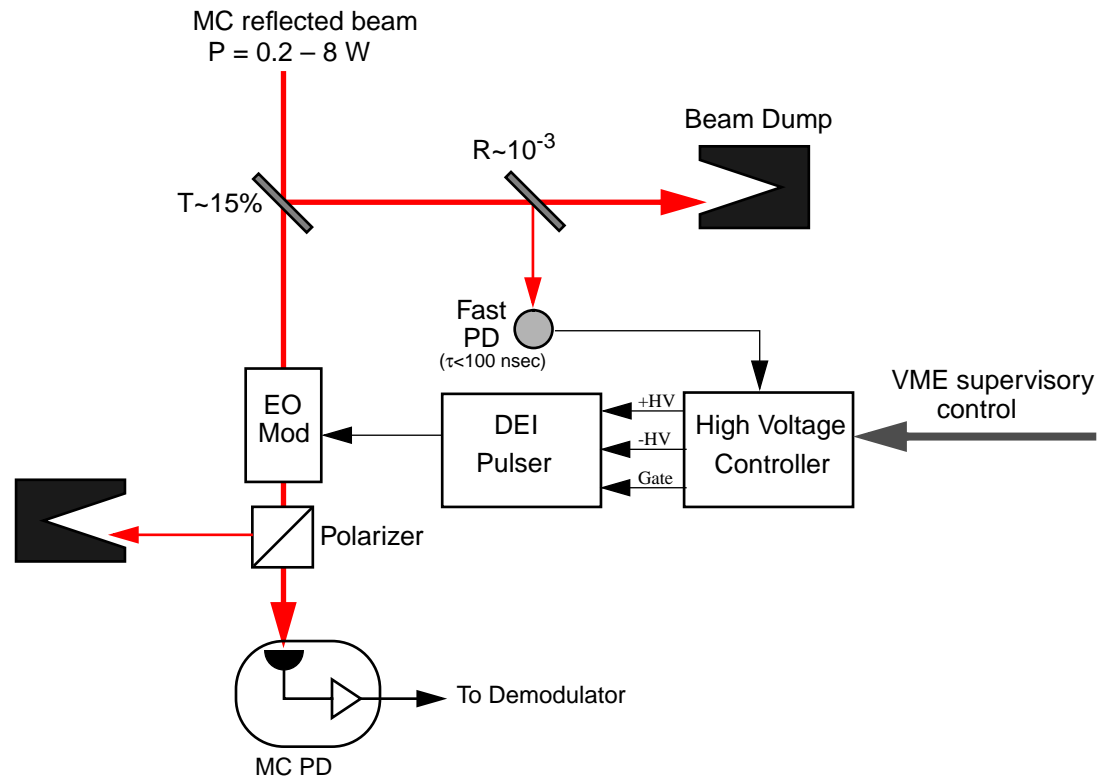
MC reflected beam
P = 0.2 – 8 W

Beam Dump

R~$10^{-3}$

T~15%

Fast PD
($\tau$<100 nsec)

VME supervisory control

+HV
-HV
Gate

EO Mod

DEI Pulser

High Voltage Controller

Polarizer

To Demodulator

MC PD